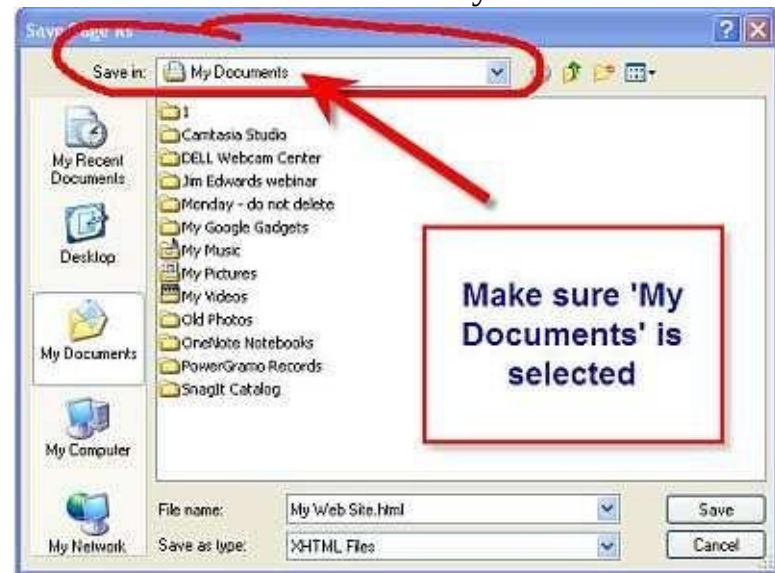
Save Page As

Save in: My Documents

My Recent Documents

Desktop

My Documents

My Computer

My Network

1
Camtasia Studio
DELL Webcam Center
Jim Edwards webinar
Monday - do not delete
My Google Gadgets
My Music
My Pictures
My Videos
Old Photos
OneNote Notebooks
PowerGramo Records
SnagIt Catalog

Make sure 'My Documents' is selected

File name: My Web Site.html

Save as type: XHTML Files

Save

Cancel